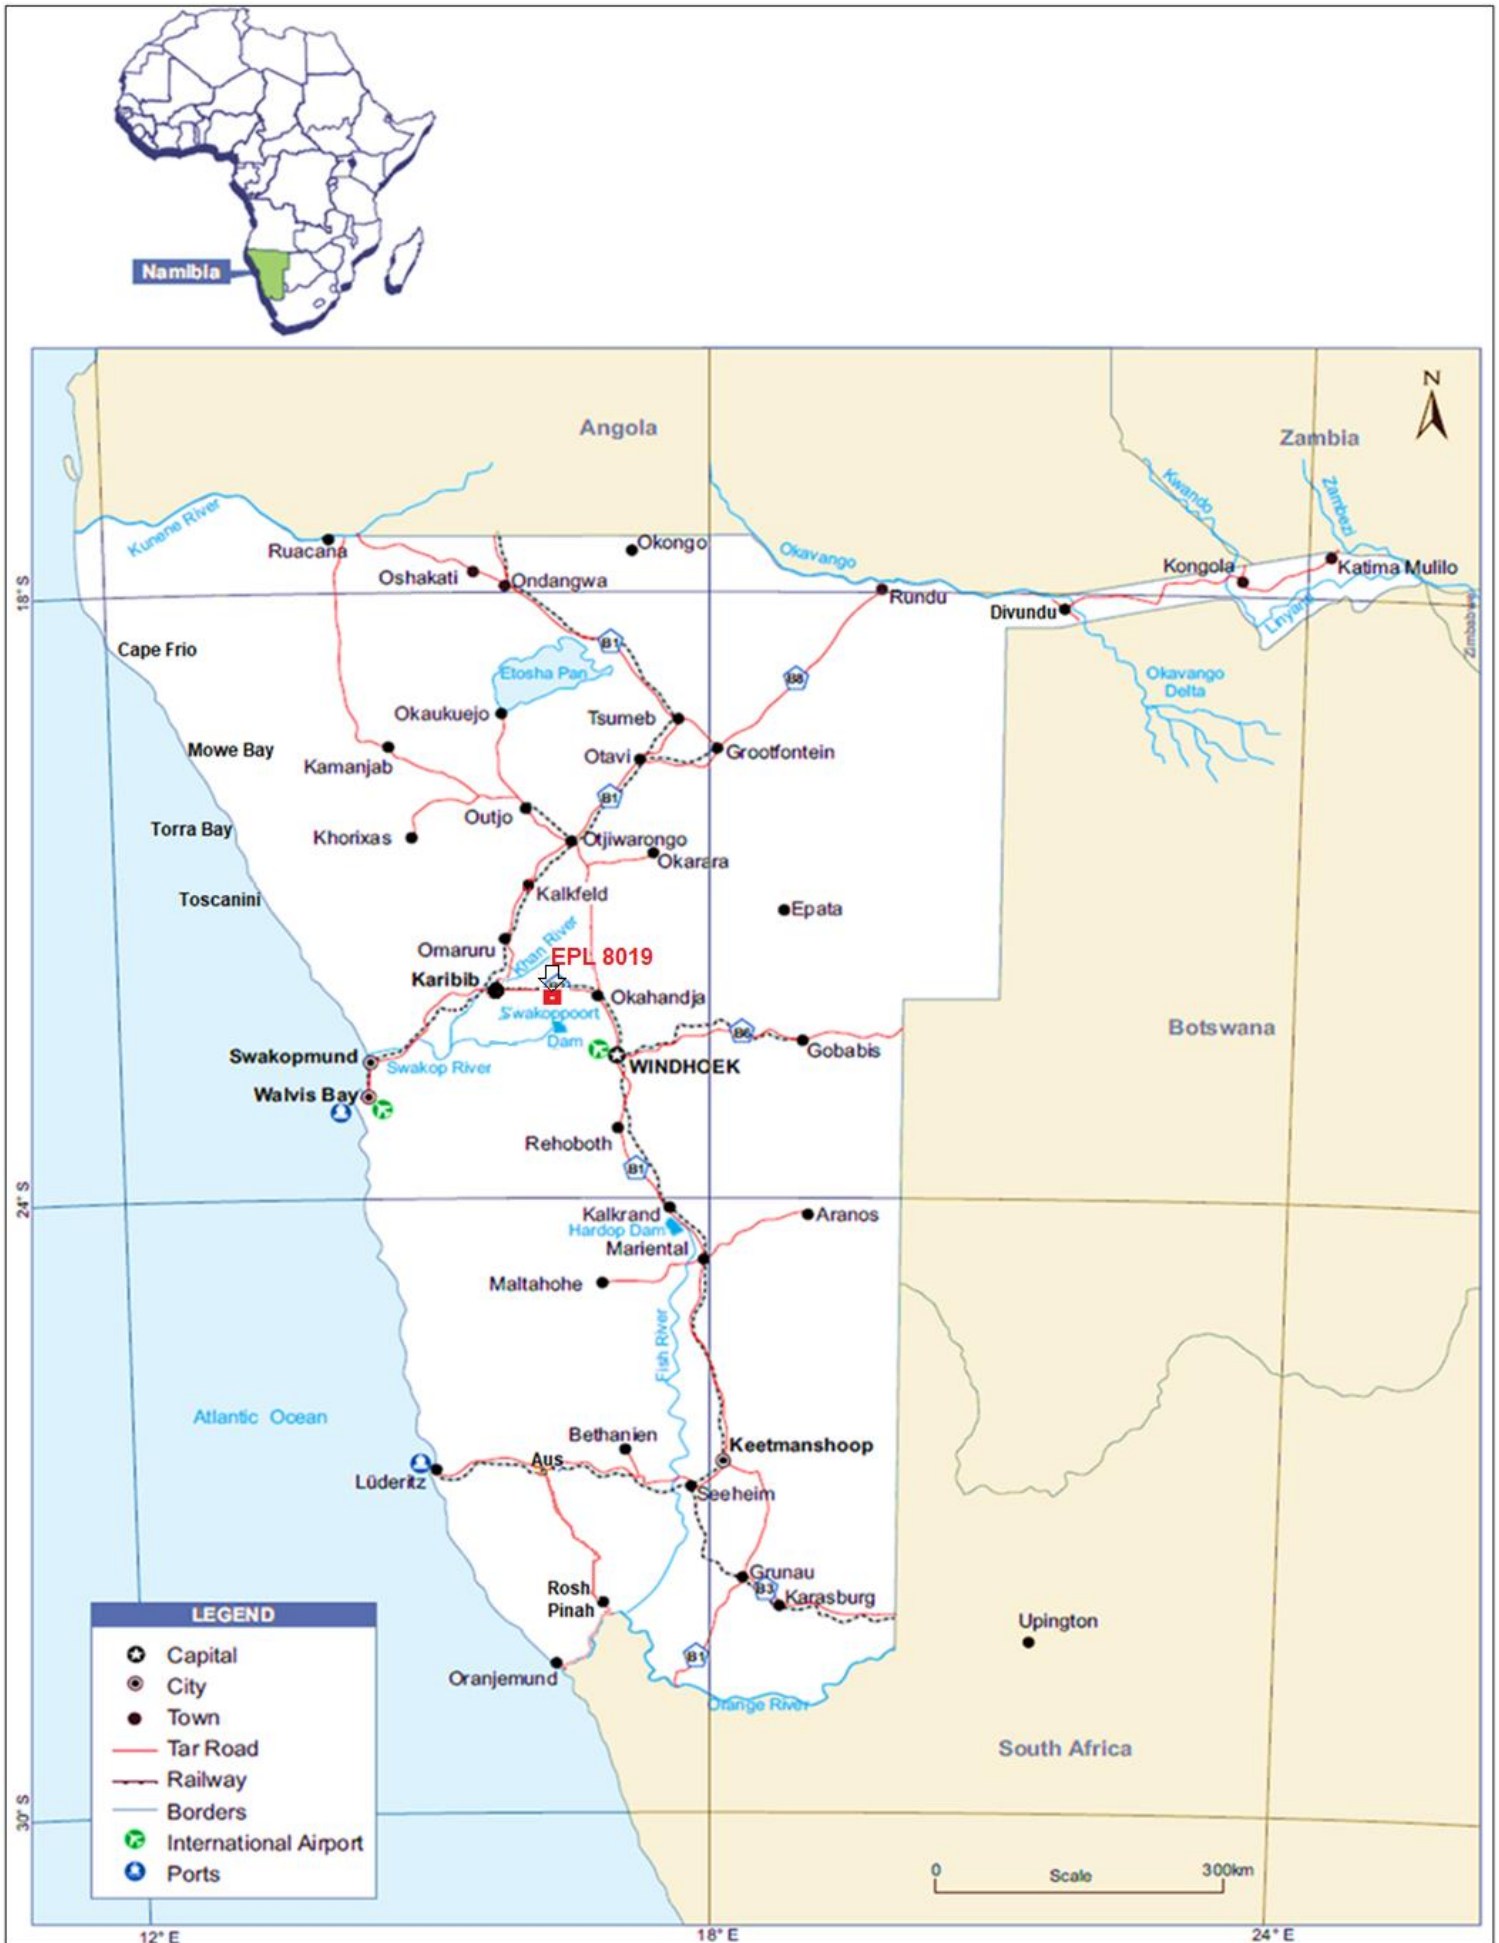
Namibia

N

Angola

Zambia

Kunene River

Okavango

Kwando

Zambezi

Ruacana

Okongo

Oshakati

Ondangwa

Rundu

Divundu

Kongola

Katima Mulilo

Linyanti

Zimbabwe

18° S

Cape Frio

B1

Etosha Pan

B8

Okavango Delta

Okaukuejo

Tsumeb

Mowe Bay

Kamanjab

Otavi

Grootfontein

B1

Torra Bay

Khorixas

Outjo

Otjiwarongo

Okarara

Kalkfeld

Toscanini

Epata

Khan River

Omaruru

EPL 8019

Karibib

Okahandja

Swakoppoort Dam

Botswana

B6

Swakopmund

Gobabis

Swakop River

WINDHOEK

Walvis Bay

Rehoboth

B1

24° S

Kalkrand

Aranos

Hardap Dam

Mariental

Maltahohe

Fish River

Atlantic Ocean

Bethanien

Keetmanshoop

Aus

Lüderitz

Seeheim

Grunau

B3

Karasburg

Rosh Pinah

Upington

B1

Oranjemund

Orange River

South Africa

LEGEND

Capital

City

Town

Tar Road

Railway

Borders

International Airport

Ports

30° S

0 Scale 300km

12° E

18° E

24° E